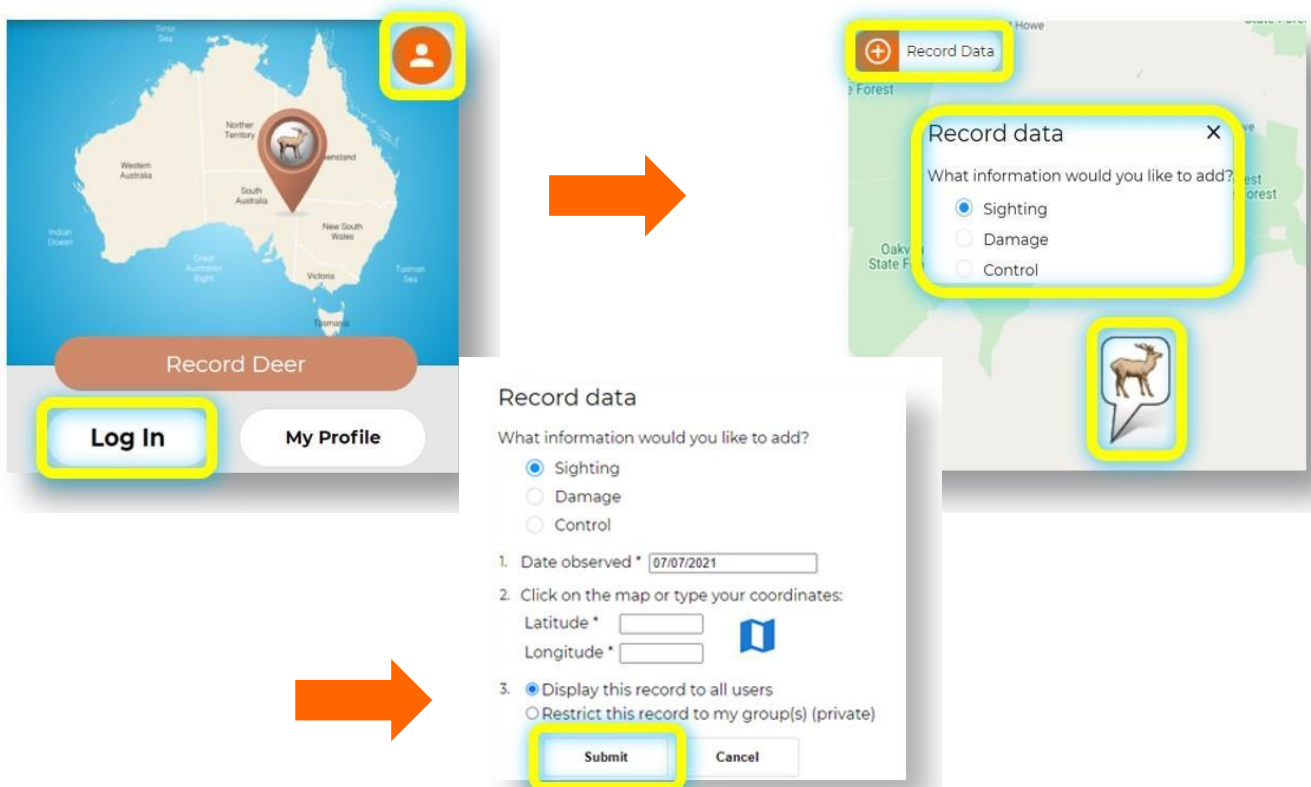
Timor Sea

Northern Territory

Queensland

Western Australia

South Australia

New South Wales

Indian Ocean

Great Australian Bight

Victoria

Tasman Sea

Tasmania

Record Deer

Log In

My Profile

Howe

State Fore

Record Data

e Forest

Record data ×

What information would you like to add?

Sighting

Damage

Control

rest

Forest

Oakv

State F

Record data

What information would you like to add?

Sighting

Damage

Control

1. Date observed * 07/07/2021

2. Click on the map or type your coordinates:

Latitude *

Longitude *

3. Display this record to all users

Restrict this record to my group(s) (private)

Submit

Cancel